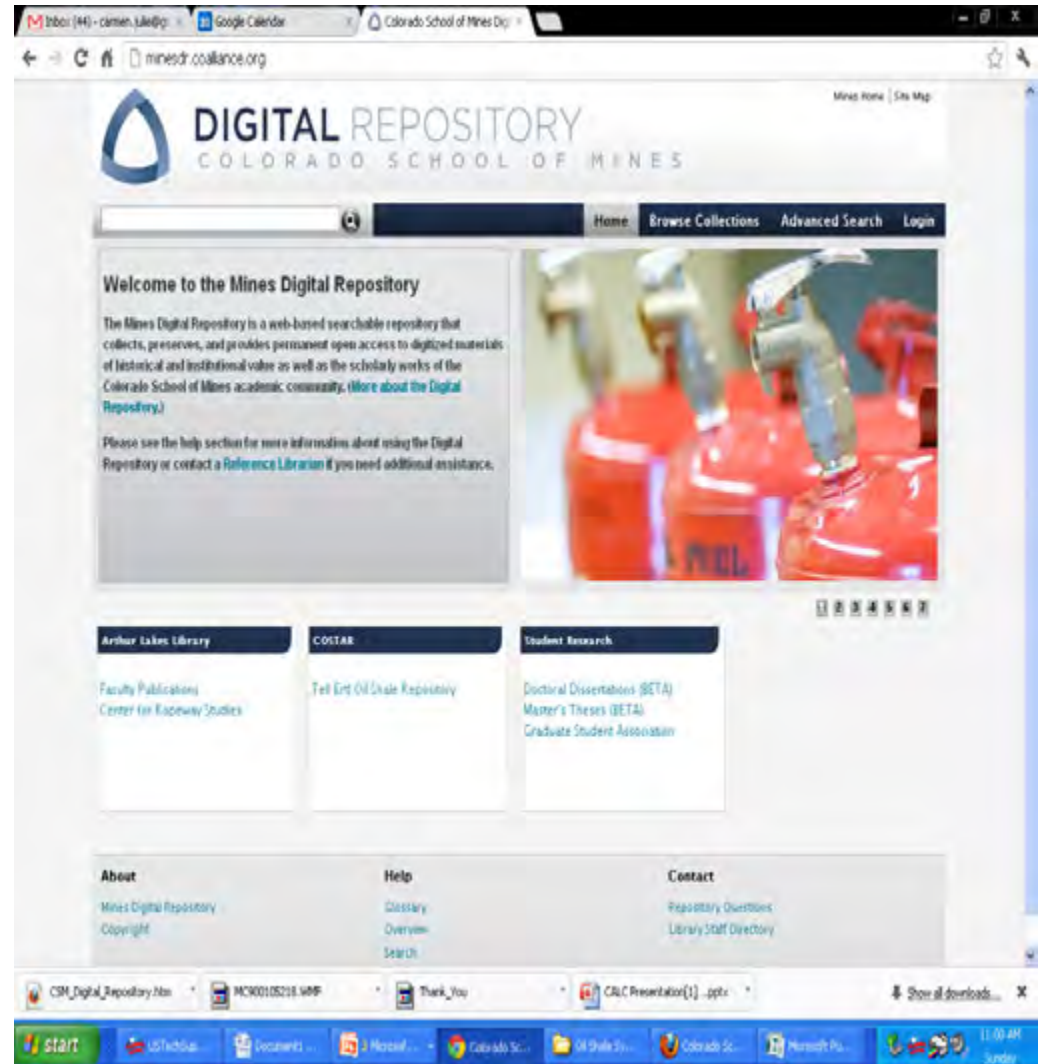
Inbox (44) - carmen.julie@g | Google Calendar | Colorado School of Mines Dig

minesdr.coalliance.org

Mines Home | Site Map

DIGITAL REPOSITORY
COLORADO SCHOOL OF MINES

Home | Browse Collections | Advanced Search | Login

Welcome to the Mines Digital Repository

The Mines Digital Repository is a web-based searchable repository that collects, preserves, and provides permanent open access to digitized materials of historical and institutional value as well as the scholarly works of the Colorado School of Mines academic community. (More about the Digital Repository.)

Please see the help section for more information about using the Digital Repository or contact a Reference Librarian if you need additional assistance.

FUEL

1 2 3 4 5 6 7

Arthur Lakes Library
Faculty Publications
Center for Ropeway Studies

COSTAR
Tell Ertl Oil Shale Repository

Student Research
Doctoral Dissertations (BETA)
Master's Theses (BETA)
Graduate Student Association

About
Mines Digital Repository
Copyright

Help
Glossary
Overview
Search

Contact
Repository Questions
Library Staff Directory

CSM_Digital_Repository.htm | MC900105216.WMF | Thank_You | CALC Presentation[1] .pptx | Show all downloads... 

start | USTechSup... | Documents ... | 3 Microsof... | Colorado Sc... | Oil Shale Sy... | Colorado Sc... | Microsoft Po... | 11:00 AM Sunday